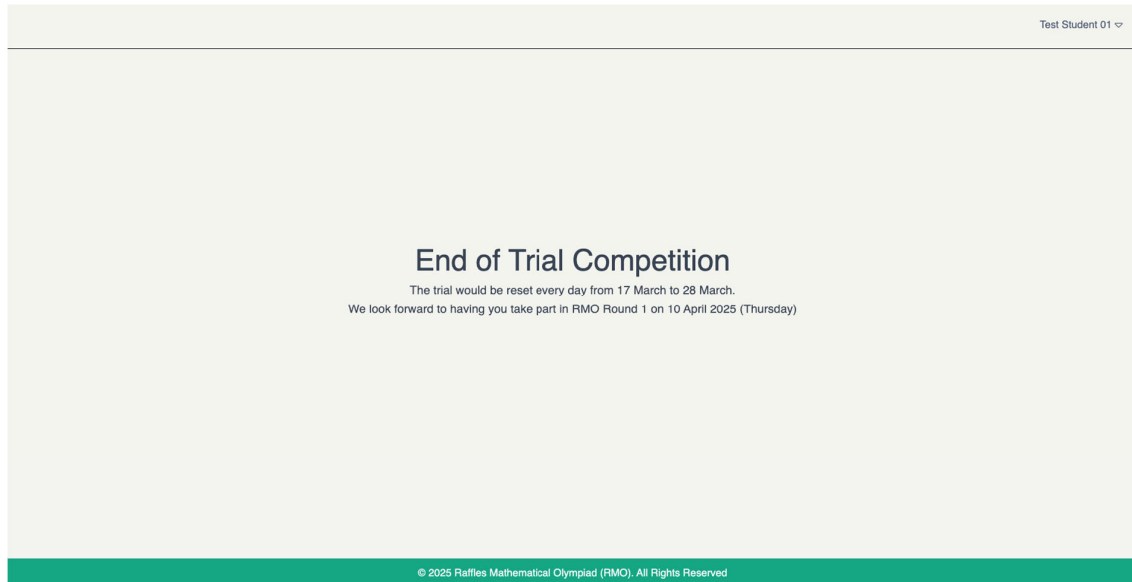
Test Student 01 ▽

End of Trial Competition

The trial would be reset every day from 17 March to 28 March.
We look forward to having you take part in RMO Round 1 on 10 April 2025 (Thursday)

© 2025 Raffles Mathematical Olympiad (RMO). All Rights Reserved